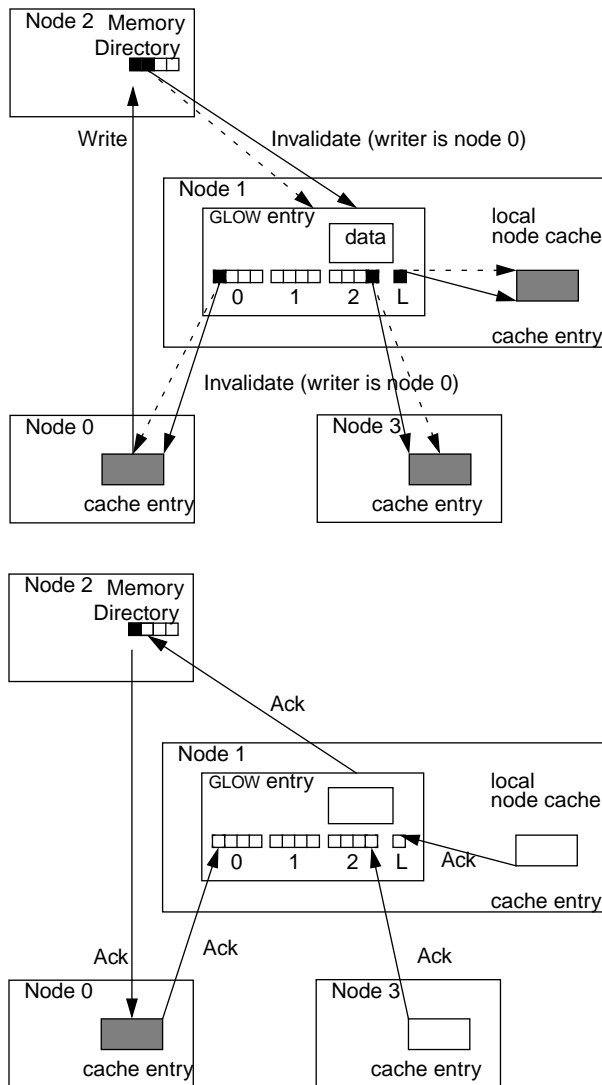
Node 2 Memory Directory

Write

Invalidate (writer is node 0)

Node 1

GLOW entry

data

local node cache

0 1 2 L

cache entry

Invalidate (writer is node 0)

Node 0

cache entry

Node 3

cache entry

Node 2 Memory Directory

Ack

Node 1

GLOW entry

local node cache

0 1 2 L

Ack

cache entry

Ack

Ack

Ack

Node 0

cache entry

Node 3

cache entry